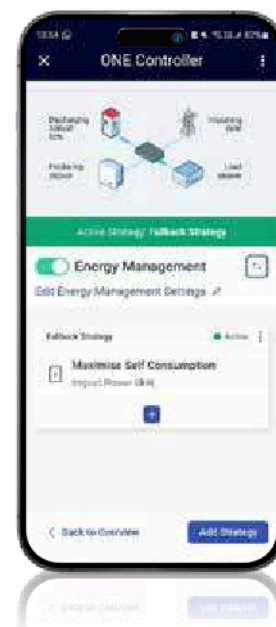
10:54 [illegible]

ONE Controller

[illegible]

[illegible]

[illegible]

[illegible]

Active Strategy: Fallback Strategy

Energy Management

Edit Energy Management Settings

Fallback Strategy

Active

Maximise Self Consumption

Import Power (kW)

+

< Back to Overview

Add Strategy